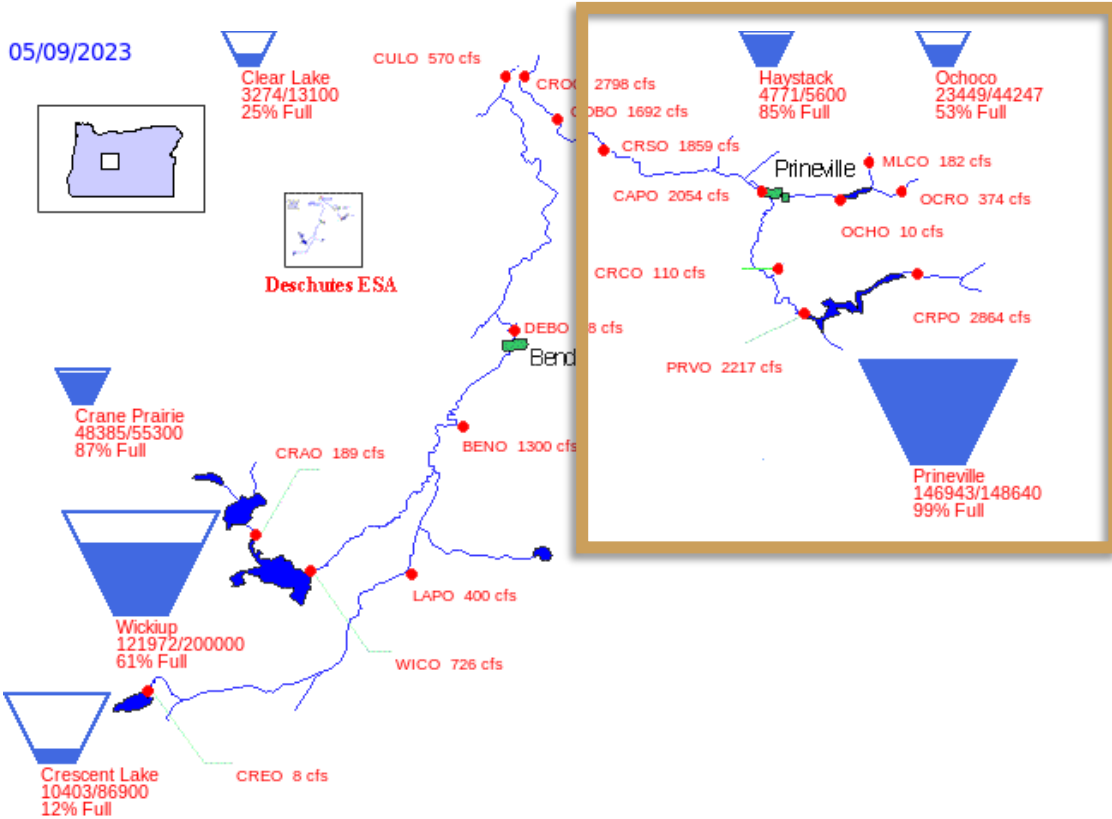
05/09/2023

Clear Lake
3274/13100
25% Full

CULO 570 cfs

CRO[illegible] 2798 cfs

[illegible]OBO 1692 cfs

Deschutes ESA

DEBO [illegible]8 cfs

Bend

Crane Prairie
48385/55300
87% Full

CRAO 189 cfs

BENO 1300 cfs

Wickiup
121972/200000
61% Full

LAPO 400 cfs

WICO 726 cfs

Crescent Lake
10403/86900
12% Full

CREO 8 cfs

Haystack
4771/5600
85% Full

Ochoco
23449/44247
53% Full

CRSO 1859 cfs

Prineville

MLCO 182 cfs

CAPO 2054 cfs

OCRO 374 cfs

OCHO 10 cfs

CRCO 110 cfs

CRPO 2864 cfs

PRVO 2217 cfs

Prineville
146943/148640
99% Full